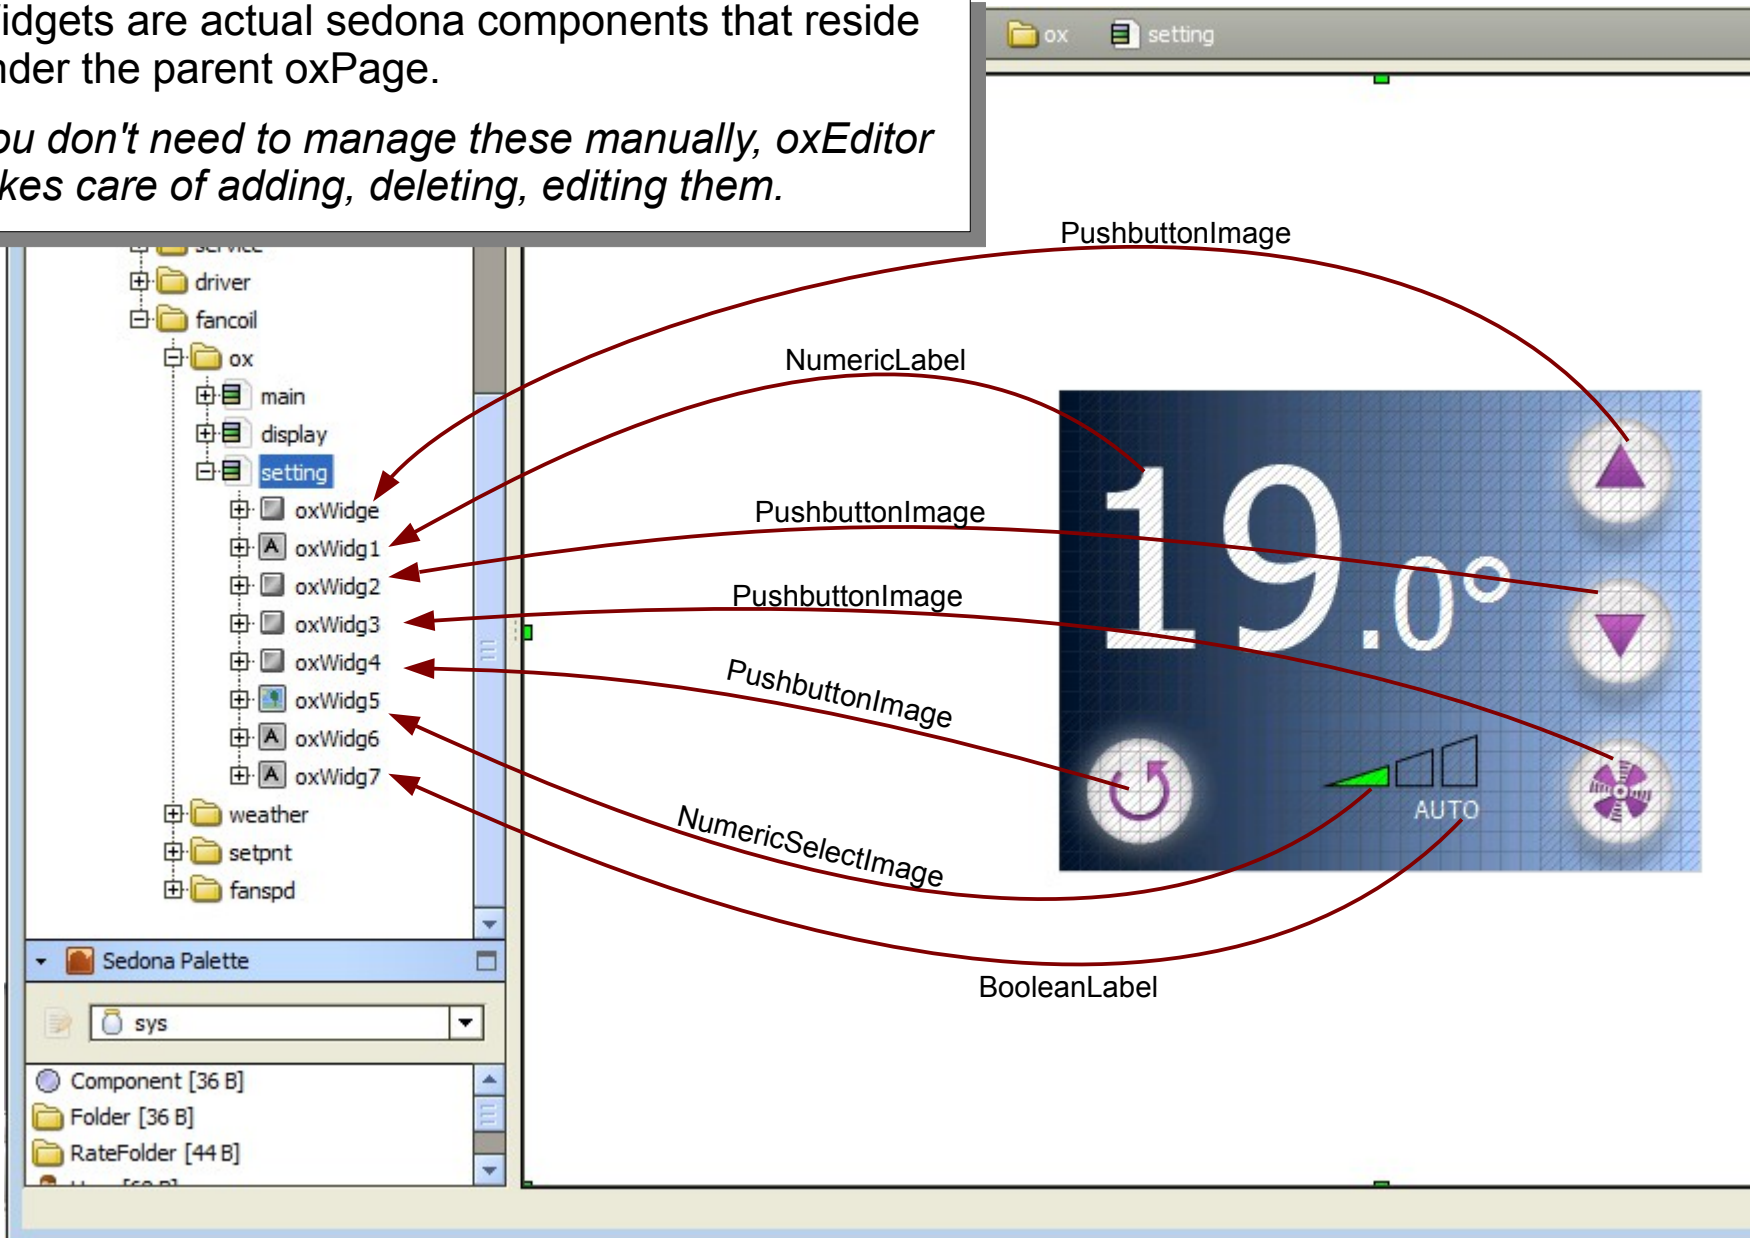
idgets are actual sedona components that reside nder the parent oxPage.

ou don't need to manage these manually, oxEditor kes care of adding, deleting, editing them.

ox setting

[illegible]
driver
fancoil
ox
main
display
setting
oxWidge
oxWidg1
oxWidg2
oxWidg3
oxWidg4
oxWidg5
oxWidg6
oxWidg7
weather
setpnt
fanspd

Sedona Palette
sys
Component [36 B]
Folder [36 B]
RateFolder [44 B]

PushbuttonImage
NumericLabel
PushbuttonImage
PushbuttonImage
PushbuttonImage
NumericSelectImage
BooleanLabel

19.0°
AUTO